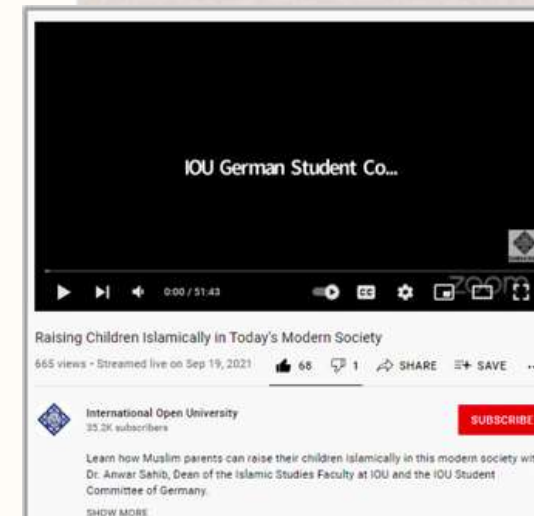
IOU German Student Co...

zoom

0:00 / 51:43

CC

Raising Children Islamically in Today's Modern Society

665 views • Streamed live on Sep 19, 2021

68

1

SHARE

SAVE

International Open University

35.2K subscribers

SUBSCRIBE

Learn how Muslim parents can raise their children islamically in this modern society wit Dr. Anwar Sahib, Dean of the Islamic Studies Faculty at IOU and the IOU Student Committee of Germany.

SHOW MORE